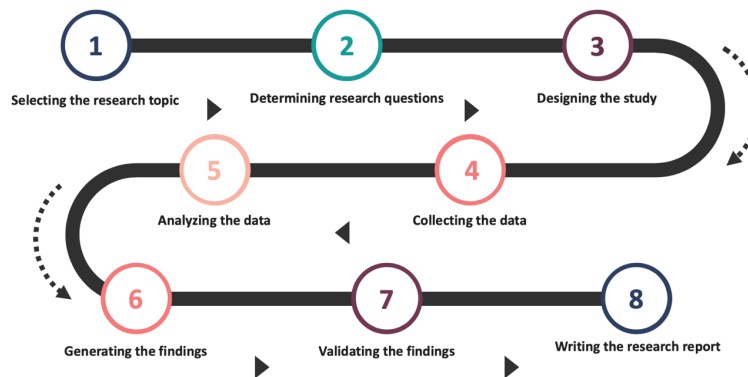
1
Selecting the research topic

2
Determining research questions

3
Designing the study

4
Collecting the data

5
Analyzing the data

6
Generating the findings

7
Validating the findings

8
Writing the research report